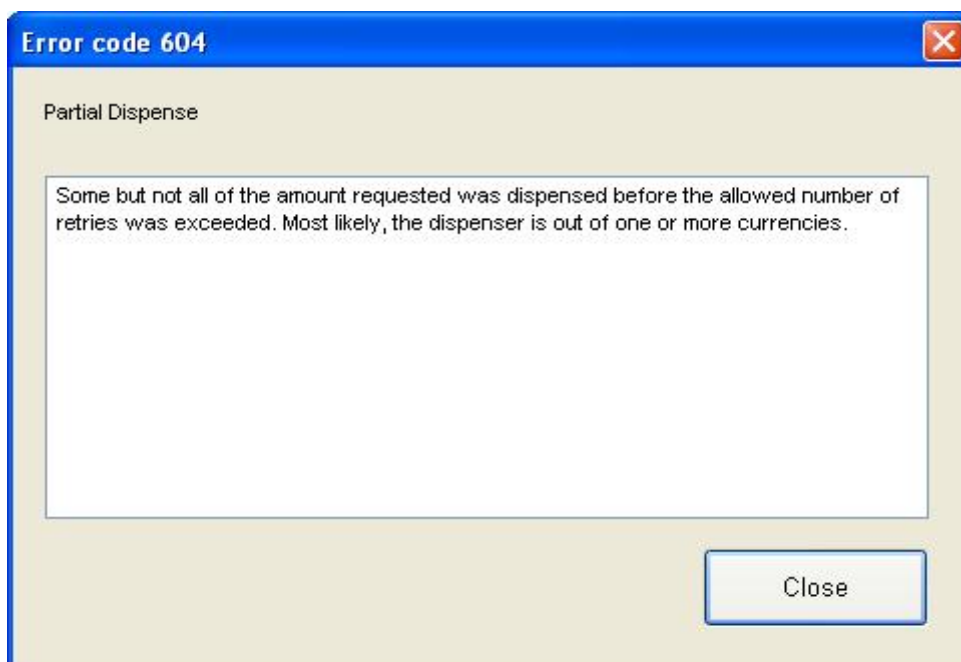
Error code 604

Partial Dispense

Some but not all of the amount requested was dispensed before the allowed number of retries was exceeded. Most likely, the dispenser is out of one or more currencies.

Close